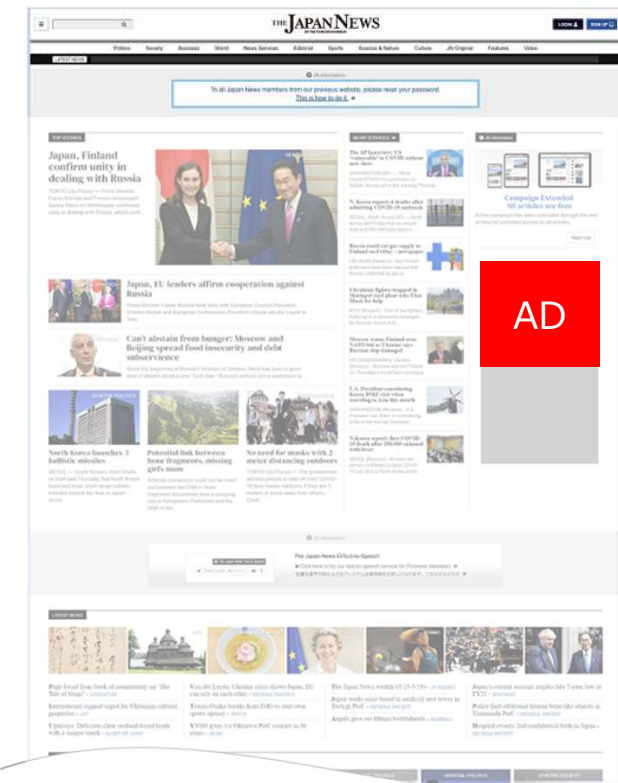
THE JAPAN NEWS

LOGIN SIGN UP

Politics Society Business World News Services Editorial Sports Science & Nature Culture JN Original Features Video

LATEST NEWS

JN Information

To all Japan News members from our previous website, please reset your password.
This is how to do it.

TOP STORIES

Japan, Finland confirm unity in dealing with Russia

Japan, EU leaders affirm cooperation against Russia

Can't abstain from hunger: Moscow and Beijing spread food insecurity and debt subservience

North Korea launches 3 ballistic missiles

Potential link between bone fragments, missing girl's mom

No need for masks with 2 meter distancing outdoors

NEWS SERVICES

The AP Interview: US 'vulnerable' to COVID without new shots

N. Korea reports 4 deaths after admitting COVID-19 outbreak

Russia could cut gas supply to Finland on Friday - newspaper

Ukrainian fighters trapped in Mariupol steel plant after Elon Musk for help

Moscow warns Finland over NATO bid as Ukraine says Russian ship damaged

U.S. President considering Korea DMZ visit when traveling to Asia this month

N.Korea reports first COVID-19 death after 350,000 sickened with fever

JN Information

Campaign Extended
All articles are free

Read more

AD

JN Information

The Japan News E-Audio Speech

LATEST NEWS

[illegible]